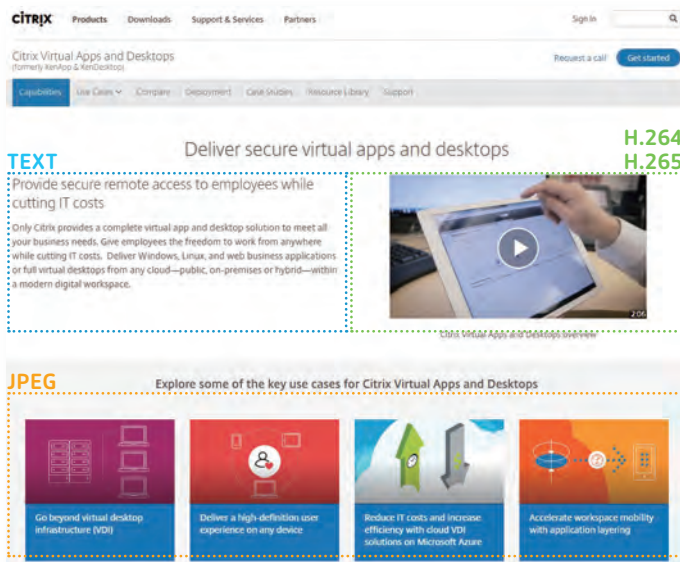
CITRIX Products Downloads Support & Services Partners Sign In

Citrix Virtual Apps and Desktops
(formerly XenApp & XenDesktop)

Request a call Get started

Capabilities Use Cases Compare Deployment Case Studies Resource Library Support

H.264
H.265

TEXT

Deliver secure virtual apps and desktops

Provide secure remote access to employees while cutting IT costs

Only Citrix provides a complete virtual app and desktop solution to meet all your business needs. Give employees the freedom to work from anywhere while cutting IT costs. Deliver Windows, Linux, and web business applications or full virtual desktops from any cloud—public, on-premises or hybrid—within a modern digital workspace.

2:06

Citrix Virtual Apps and Desktops overview

JPEG

Explore some of the key use cases for Citrix Virtual Apps and Desktops

Go beyond virtual desktop infrastructure (VDI)

Deliver a high-definition user experience on any device

Reduce IT costs and increase efficiency with cloud VDI solutions on Microsoft Azure

Accelerate workspace mobility with application layering